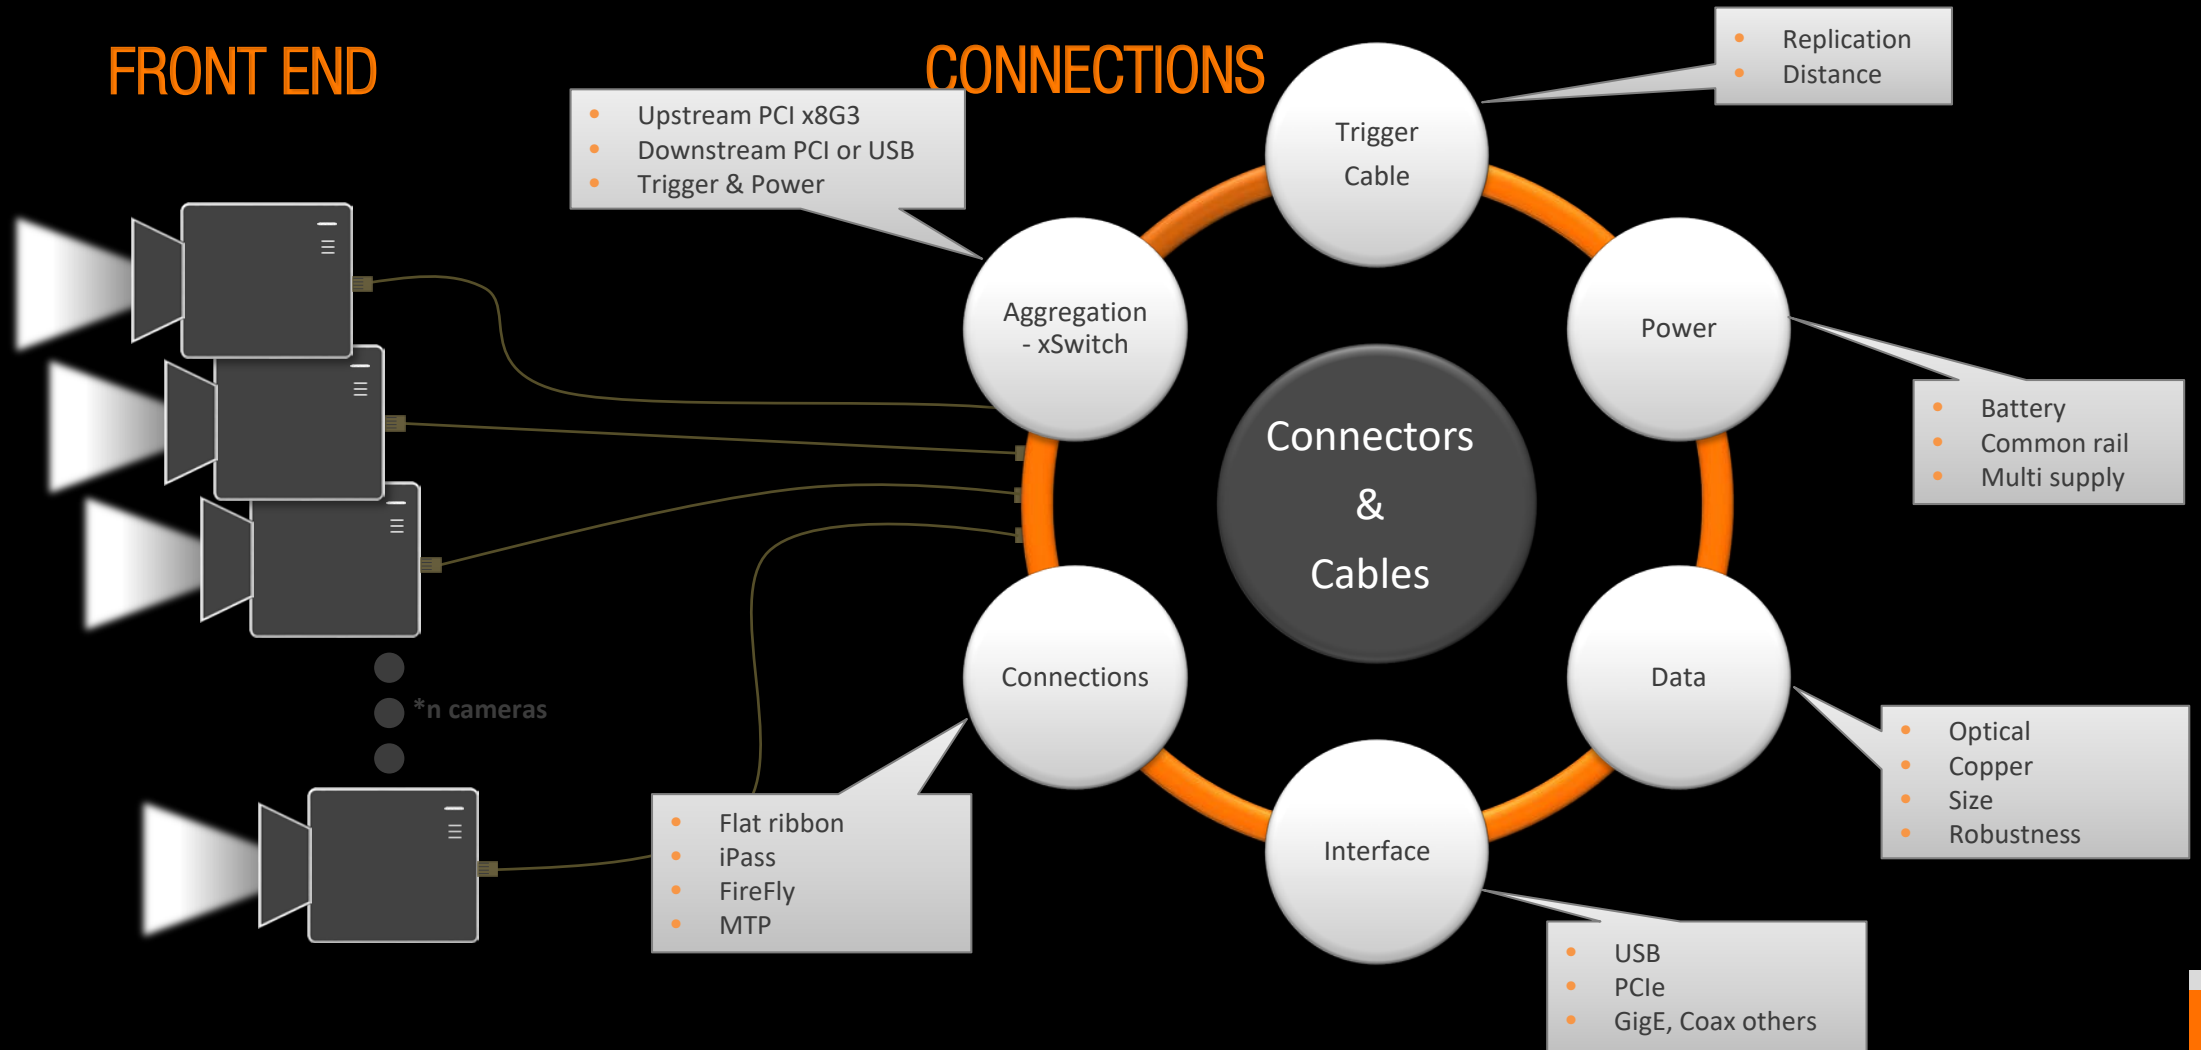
FRONT END

CONNECTIONS

- Replication
- Distance

- Upstream PCI x8G3
- Downstream PCI or USB
- Trigger & Power

Trigger Cable

Aggregation - xSwitch

Power

Connectors & Cables

- Battery
- Common rail
- Multi supply

Connections

Data

*n cameras

- Optical
- Copper
- Size
- Robustness

- Flat ribbon
- iPass
- FireFly
- MTP

Interface

- USB
- PCIe
- GigE, Coax others